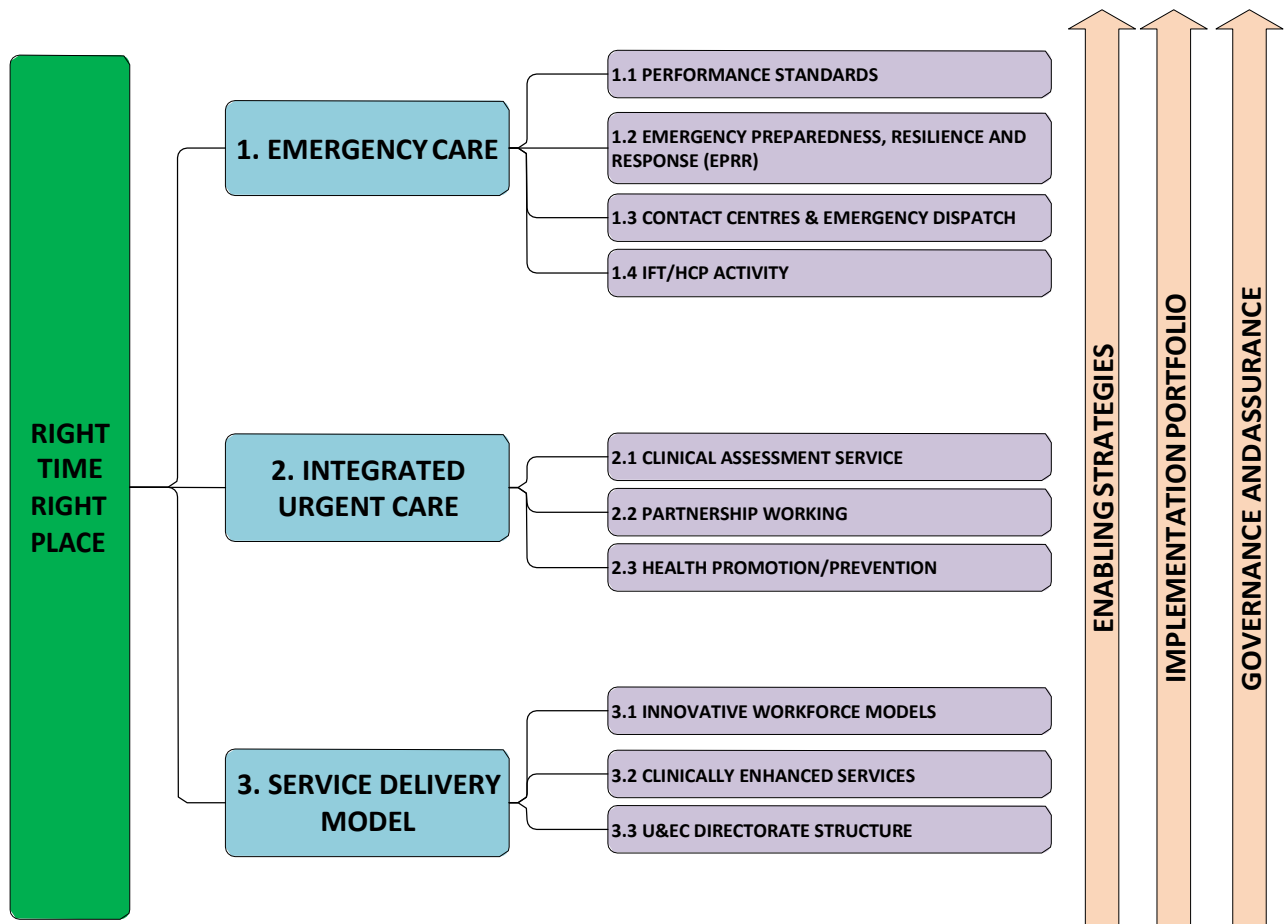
RIGHT TIME RIGHT PLACE

1. EMERGENCY CARE

1.1 PERFORMANCE STANDARDS

1.2 EMERGENCY PREPAREDNESS, RESILIENCE AND RESPONSE (EPRR)

1.3 CONTACT CENTRES & EMERGENCY DISPATCH

1.4 IFT/HCP ACTIVITY

2. INTEGRATED URGENT CARE

2.1 CLINICAL ASSESSMENT SERVICE

2.2 PARTNERSHIP WORKING

2.3 HEALTH PROMOTION/PREVENTION

3. SERVICE DELIVERY MODEL

3.1 INNOVATIVE WORKFORCE MODELS

3.2 CLINICALLY ENHANCED SERVICES

3.3 U&EC DIRECTORATE STRUCTURE

ENABLING STRATEGIES

IMPLEMENTATION PORTFOLIO

GOVERNANCE ANDASSURANCE